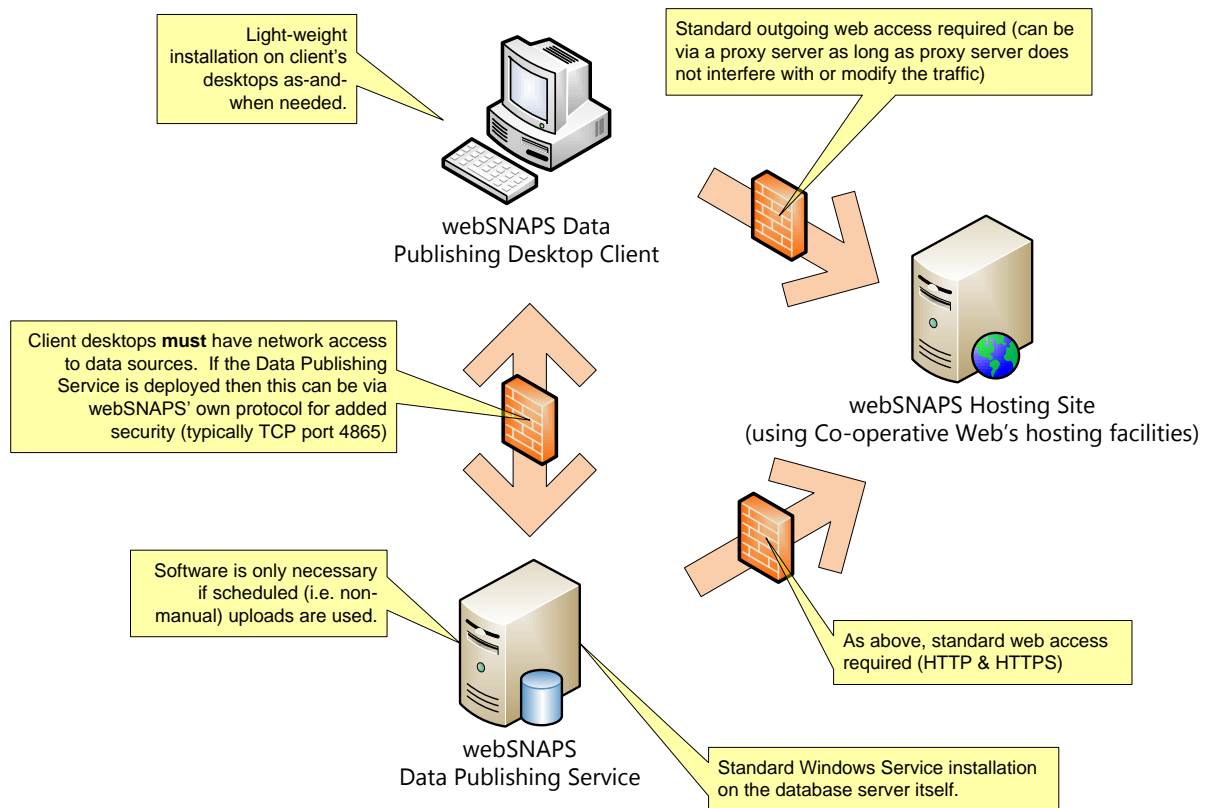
Light-weight installation on client's desktops as-and-when needed.

Standard outgoing web access required (can be via a proxy server as long as proxy server does not interfere with or modify the traffic)

webSNAPS Data Publishing Desktop Client

Client desktops **must** have network access to data sources. If the Data Publishing Service is deployed then this can be via webSNAPS' own protocol for added security (typically TCP port 4865)

webSNAPS Hosting Site
(using Co-operative Web's hosting facilities)

Software is only necessary if scheduled (i.e. non-manual) uploads are used.

As above, standard web access required (HTTP & HTTPS)

webSNAPS
Data Publishing Service

Standard Windows Service installation on the database server itself.